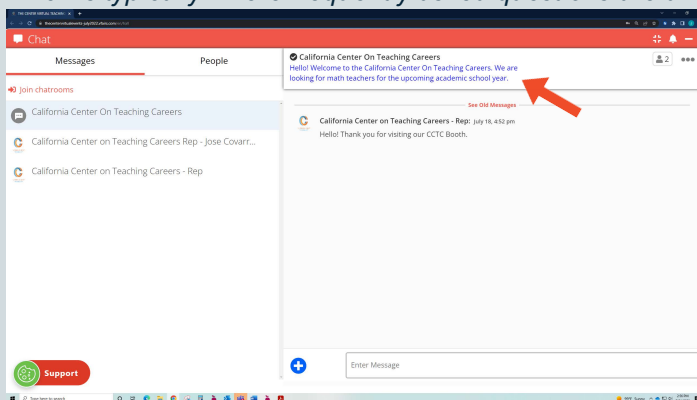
Chat

Messages

People

Join chatrooms

California Center On Teaching Careers

California Center on Teaching Careers Rep - Jose Covarr...

California Center on Teaching Careers - Rep

California Center On Teaching Careers

Hello! Welcome to the California Center On Teaching Careers. We are looking for math teachers for the upcoming academic school year.

2

See Old Messages

California Center on Teaching Careers - Rep: July 18, 4:52 pm

Hello! Thank you for visiting our CCTC Booth.

Enter Message

Support

Type here to search